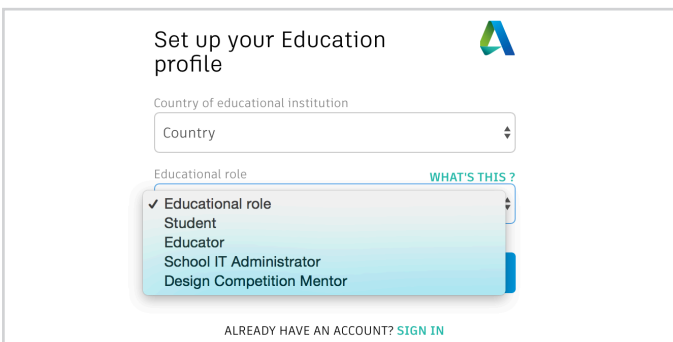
Set up your Education profile

Country of educational institution

Country

Educational role

WHAT'S THIS ?

✓ Educational role
Student
Educator
School IT Administrator
Design Competition Mentor

ALREADY HAVE AN ACCOUNT? SIGN IN